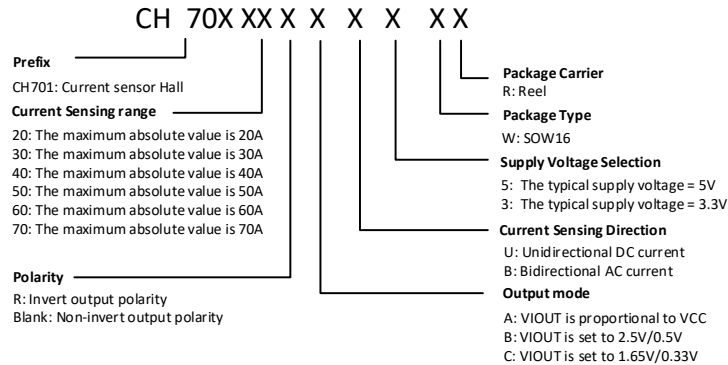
CH 70X XX X X X X XX

Prefix
CH701: Current sensor Hall

Current Sensing range
20: The maximum absolute value is 20A
30: The maximum absolute value is 30A
40: The maximum absolute value is 40A
50: The maximum absolute value is 50A
60: The maximum absolute value is 60A
70: The maximum absolute value is 70A

Polarity
R: Invert output polarity
Blank: Non-invert output polarity

Package Carrier
R: Reel

Package Type
W: SOW16

Supply Voltage Selection
5: The typical supply voltage = 5V
3: The typical supply voltage = 3.3V

Current Sensing Direction
U: Unidirectional DC current
B: Bidirectional AC current

Output mode
A: VIOUT is proportional to VCC
B: VIOUT is set to 2.5V/0.5V
C: VIOUT is set to 1.65V/0.33V